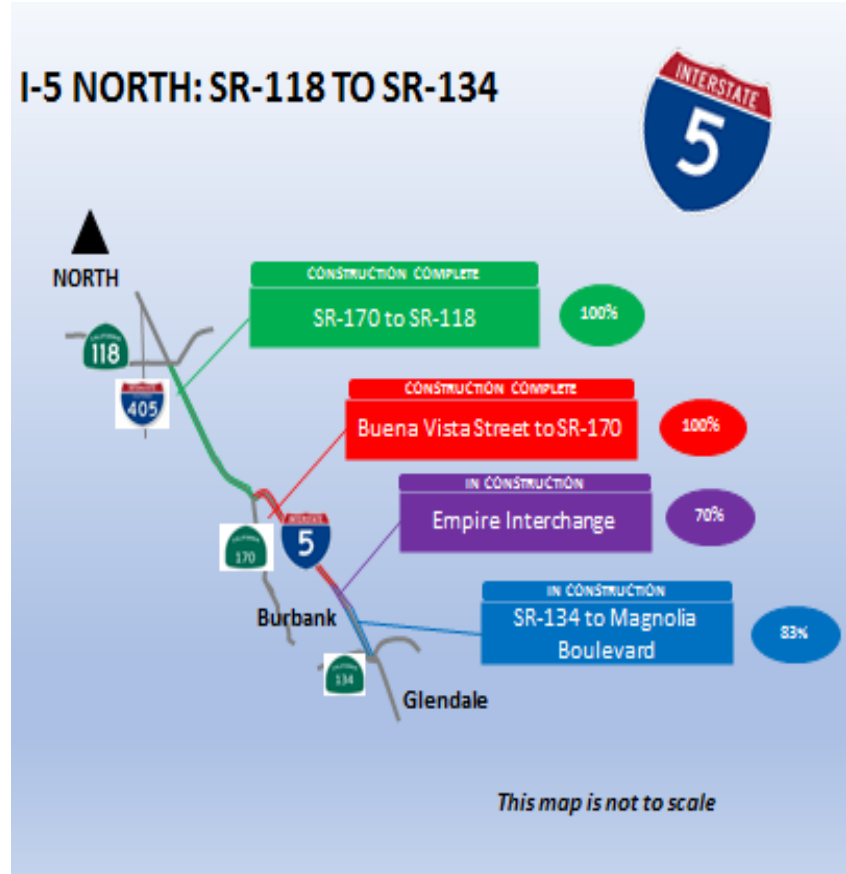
I-5 NORTH: SR-118 TO SR-134

INTERSTATE
5

NORTH

118
405

CONSTRUCTION COMPLETE
SR-170 to SR-118
100%

CONSTRUCTION COMPLETE
Buena Vista Street to SR-170
100%

IN CONSTRUCTION
Empire Interchange
70%

170
5

IN CONSTRUCTION
SR-134 to Magnolia Boulevard
83%

Burbank
134
Glendale

This map is not to scale